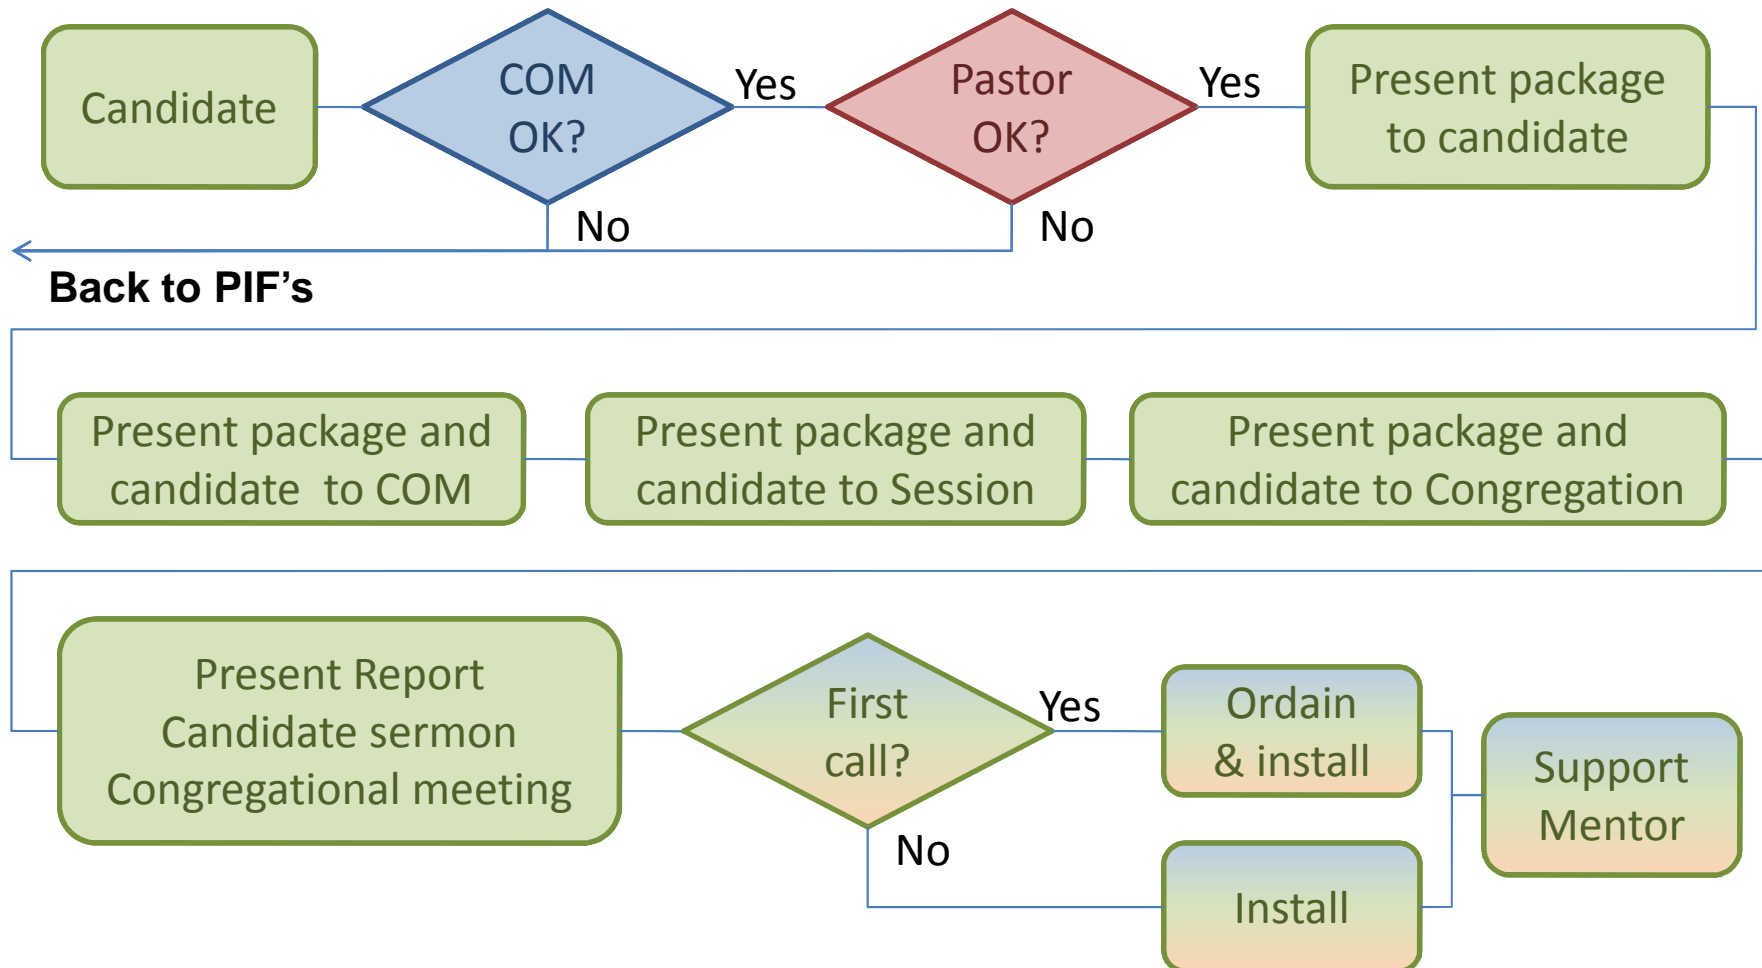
Candidate

COM OK?

Yes

Pastor OK?

Yes

Present package to candidate

No

No

Back to PIF's

Present package and candidate to COM

Present package and candidate to Session

Present package and candidate to Congregation

Present Report
Candidate sermon
Congregational meeting

First call?

Yes

Ordain & install

Support Mentor

No

Install